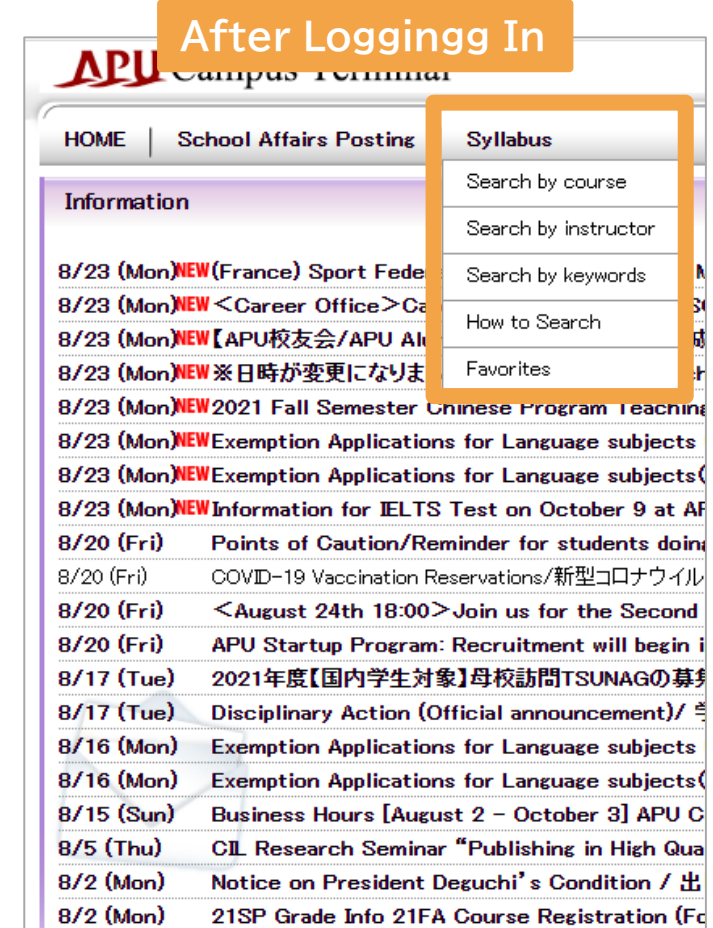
After Loggingg In

APU Campus Terminal

HOME | School Affairs Posting

Syllabus
Search by course
Search by instructor
Search by keywords
How to Search
Favorites

Information

8/23 (Mon)NEW(France) Sport Fede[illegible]
8/23 (Mon)NEW＜Career Office＞Ca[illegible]
8/23 (Mon)NEW【APU校友会/APU Al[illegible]
8/23 (Mon)NEW※日時が変更になりま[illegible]
8/23 (Mon)NEW2021 Fall Semester Chinese Program Teaching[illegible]
8/23 (Mon)NEWExemption Applications for Language subjects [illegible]
8/23 (Mon)NEWExemption Applications for Language subjects([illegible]
8/23 (Mon)NEWInformation for IELTS Test on October 9 at AP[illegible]
8/20 (Fri) Points of Caution/Reminder for students doing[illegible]
8/20 (Fri) COVID-19 Vaccination Reservations/新型コロナウイル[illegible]
8/20 (Fri) ＜August 24th 18:00＞Join us for the Second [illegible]
8/20 (Fri) APU Startup Program: Recruitment will begin i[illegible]
8/17 (Tue) 2021年度【国内学生対象】母校訪問TSUNAGの募集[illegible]
8/17 (Tue) Disciplinary Action (Official announcement)/ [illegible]
8/16 (Mon) Exemption Applications for Language subjects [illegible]
8/16 (Mon) Exemption Applications for Language subjects([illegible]
8/15 (Sun) Business Hours [August 2 - October 3] APU C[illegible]
8/5 (Thu) CIL Research Seminar "Publishing in High Qua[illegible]
8/2 (Mon) Notice on President Deguchi's Condition / 出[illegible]
8/2 (Mon) 21SP Grade Info 21FA Course Registration (Fo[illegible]